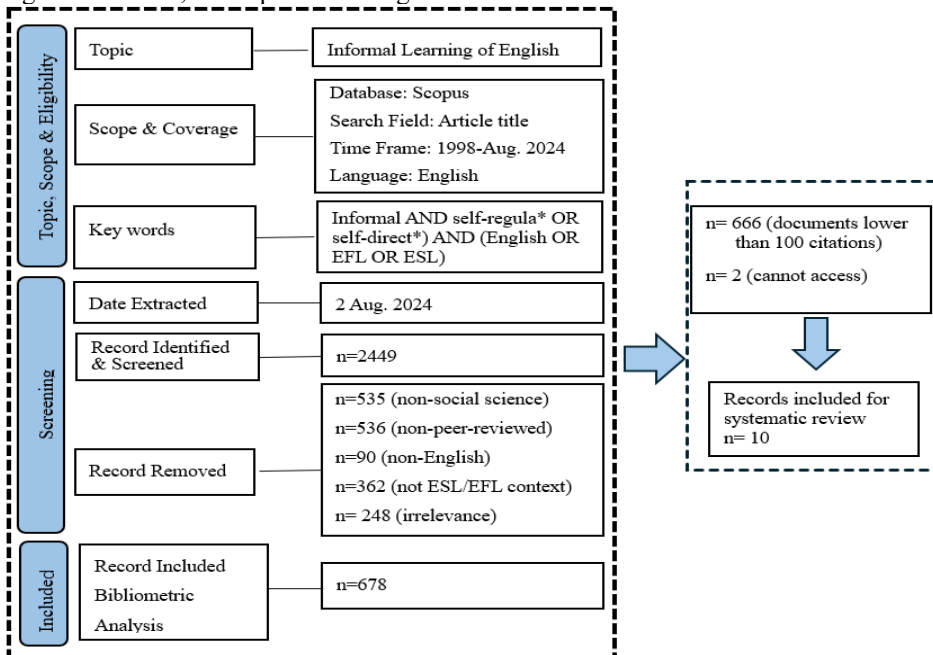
Topic, Scope & Eligibility

Topic

Informal Learning of English

Scope & Coverage

Database: Scopus
Search Field: Article title
Time Frame: 1998-Aug. 2024
Language: English

Key words

Informal AND self-regula* OR self-direct*) AND (English OR EFL OR ESL)

Screening

Date Extracted

2 Aug. 2024

Record Identified & Screened

n=2449

Record Removed

n=535 (non-social science)
n=536 (non-peer-reviewed)
n=90 (non-English)
n=362 (not ESL/EFL context)
n= 248 (irrelevance)

Included

Record Included Bibliometric Analysis

n=678

n= 666 (documents lower than 100 citations)
n= 2 (cannot access)

Records included for systematic review
n= 10